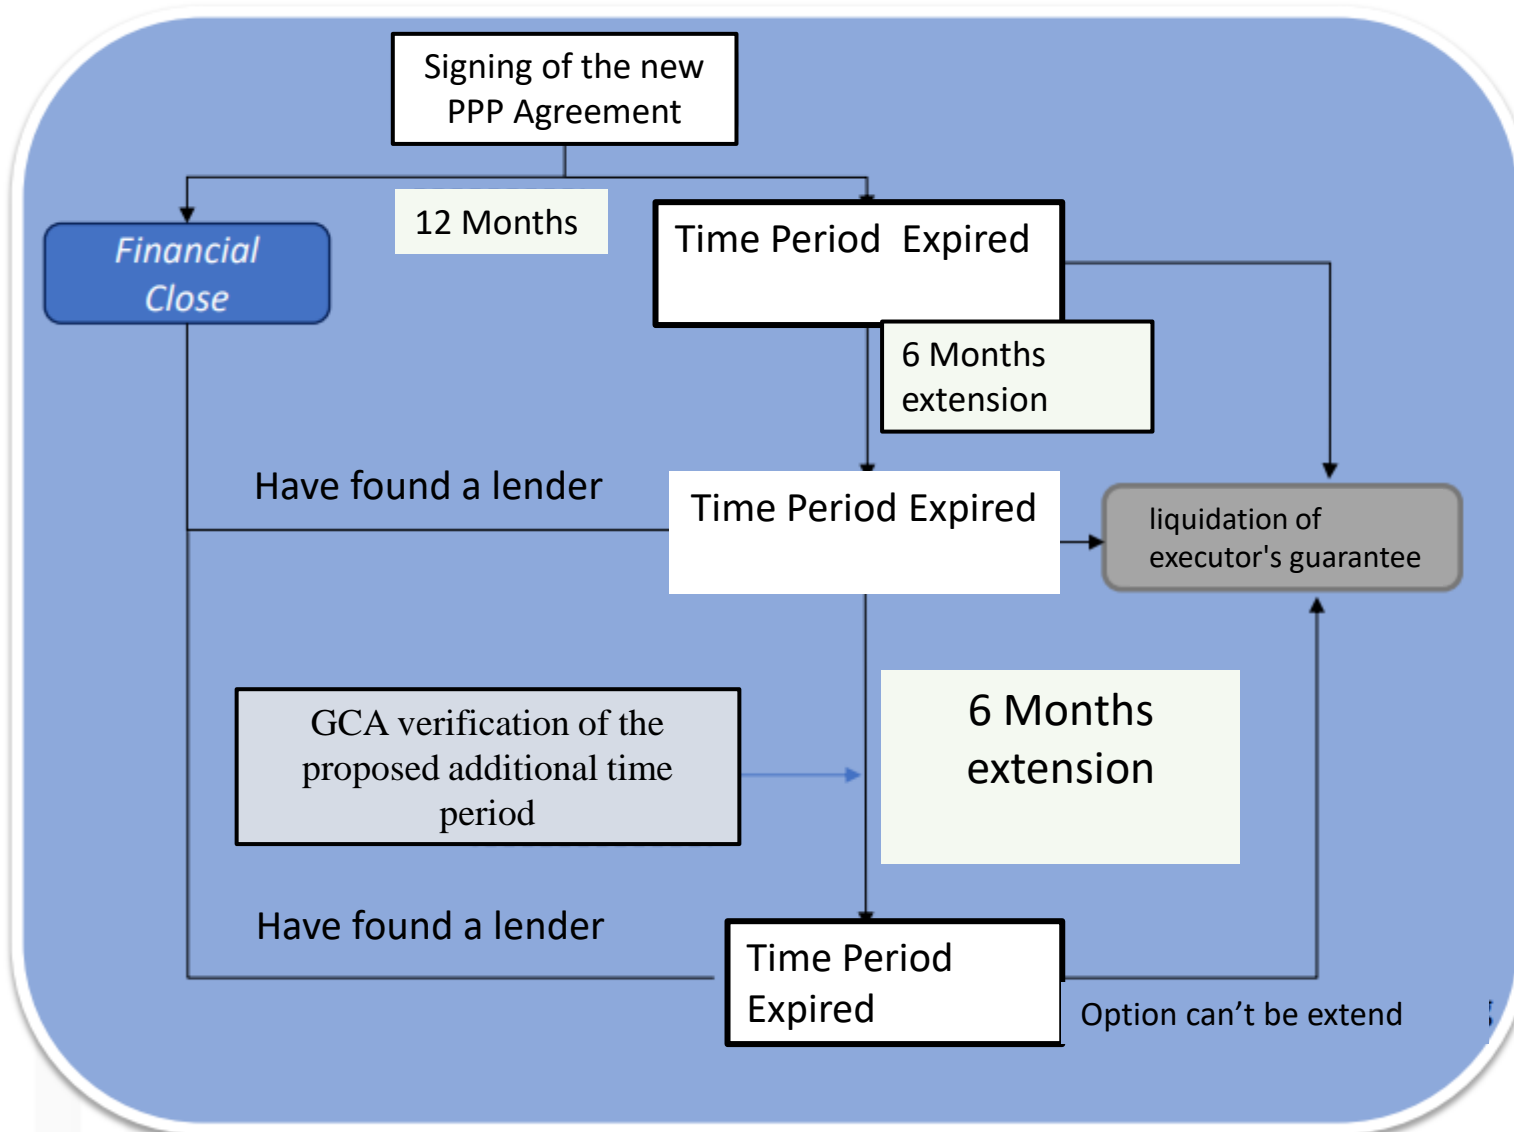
Signing of the new PPP Agreement

12 Months

Financial Close

Time Period Expired

6 Months extension

Have found a lender

Time Period Expired

liquidation of executor's guarantee

GCA verification of the proposed additional time period

6 Months extension

Have found a lender

Time Period Expired

Option can’t be extend